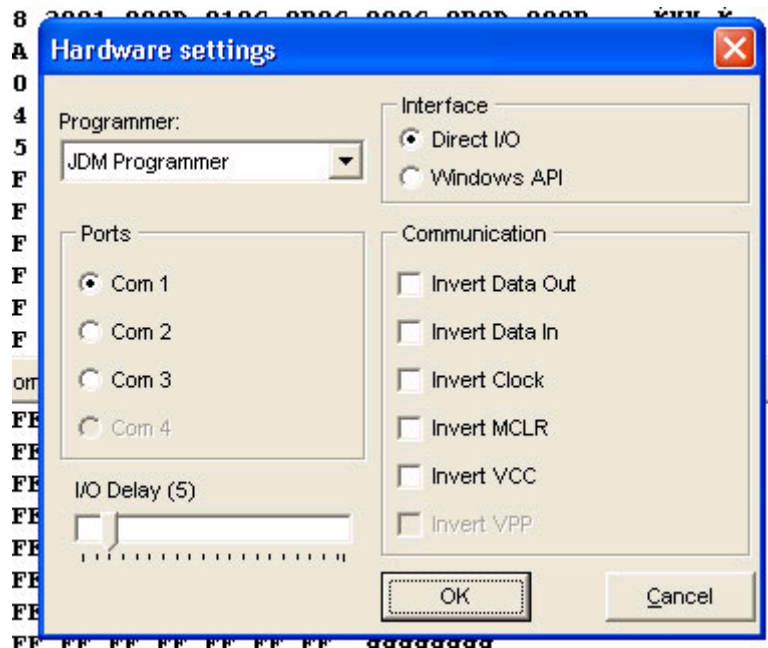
Hardware settings

Programmer:
JDM Programmer

Interface
Direct I/O
Windows API

Ports
Com 1
Com 2
Com 3
Com 4

Communication
Invert Data Out
Invert Data In
Invert Clock
Invert MCLR
Invert VCC
Invert VPP

I/O Delay (5)

OK
Cancel